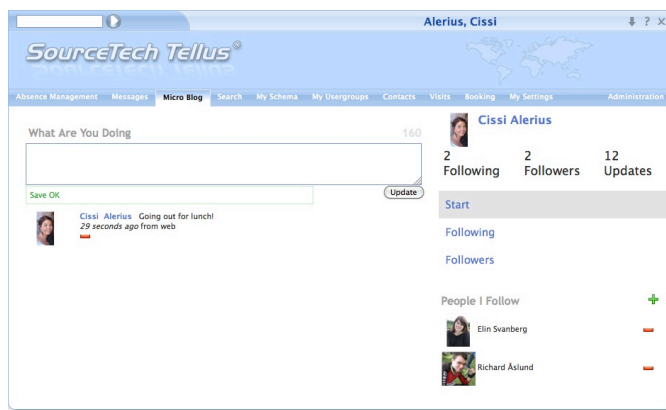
Alerius, Cissi

? ×

SourceTech Tellus®

Absence Management Messages Micro Blog Search My Schema My Usergroups Contacts Visits Booking My Settings Administration

What Are You Doing 160

Save OK

Update

Cissi Alerius Going out for lunch!
29 seconds ago from web

Cissi Alerius

2 Following 2 Followers 12 Updates

Start

Following

Followers

People I Follow

Elin Svanberg

Richard Åslund